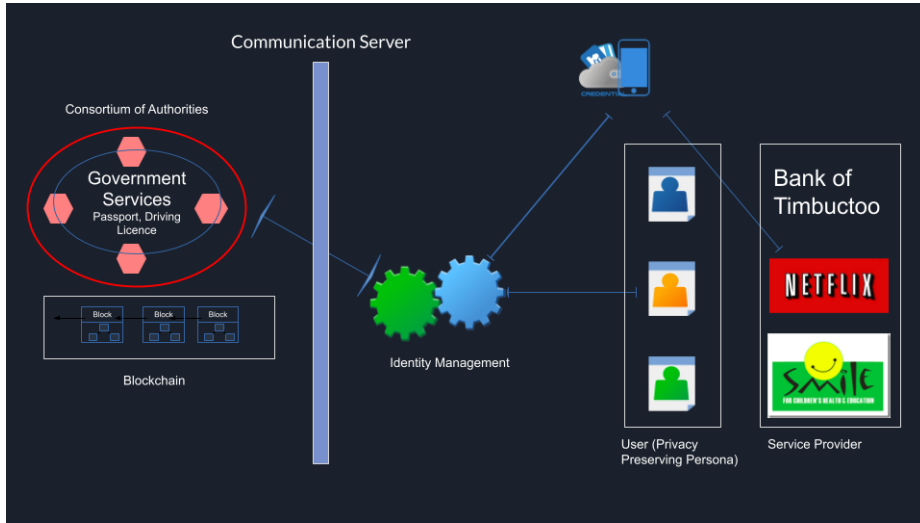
Communication Server

Consortium of Authorities

Government Services
Passport, Driving Licence

Block
Block
Block

Blockchain

CREDENTIALS

Identity Management

Bank of Timbuctoo

NETFLIX

SMILE
FOR CHILDREN'S HEALTH & EDUCATION

User (Privacy Preserving Persona)

Service Provider